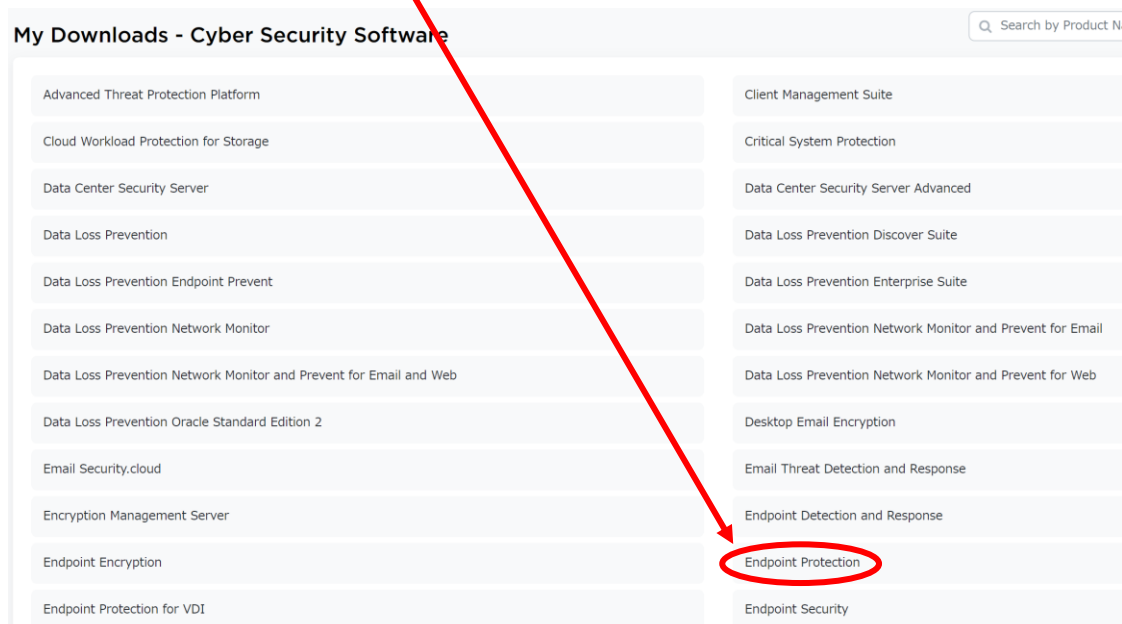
My Downloads - Cyber Security Software

Search by Product N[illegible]

Advanced Threat Protection Platform

Cloud Workload Protection for Storage

Data Center Security Server

Data Loss Prevention

Data Loss Prevention Endpoint Prevent

Data Loss Prevention Network Monitor

Data Loss Prevention Network Monitor and Prevent for Email and Web

Data Loss Prevention Oracle Standard Edition 2

Email Security.cloud

Encryption Management Server

Endpoint Encryption

Endpoint Protection for VDI

Client Management Suite

Critical System Protection

Data Center Security Server Advanced

Data Loss Prevention Discover Suite

Data Loss Prevention Enterprise Suite

Data Loss Prevention Network Monitor and Prevent for Email

Data Loss Prevention Network Monitor and Prevent for Web

Desktop Email Encryption

Email Threat Detection and Response

Endpoint Detection and Response

Endpoint Protection

Endpoint Security